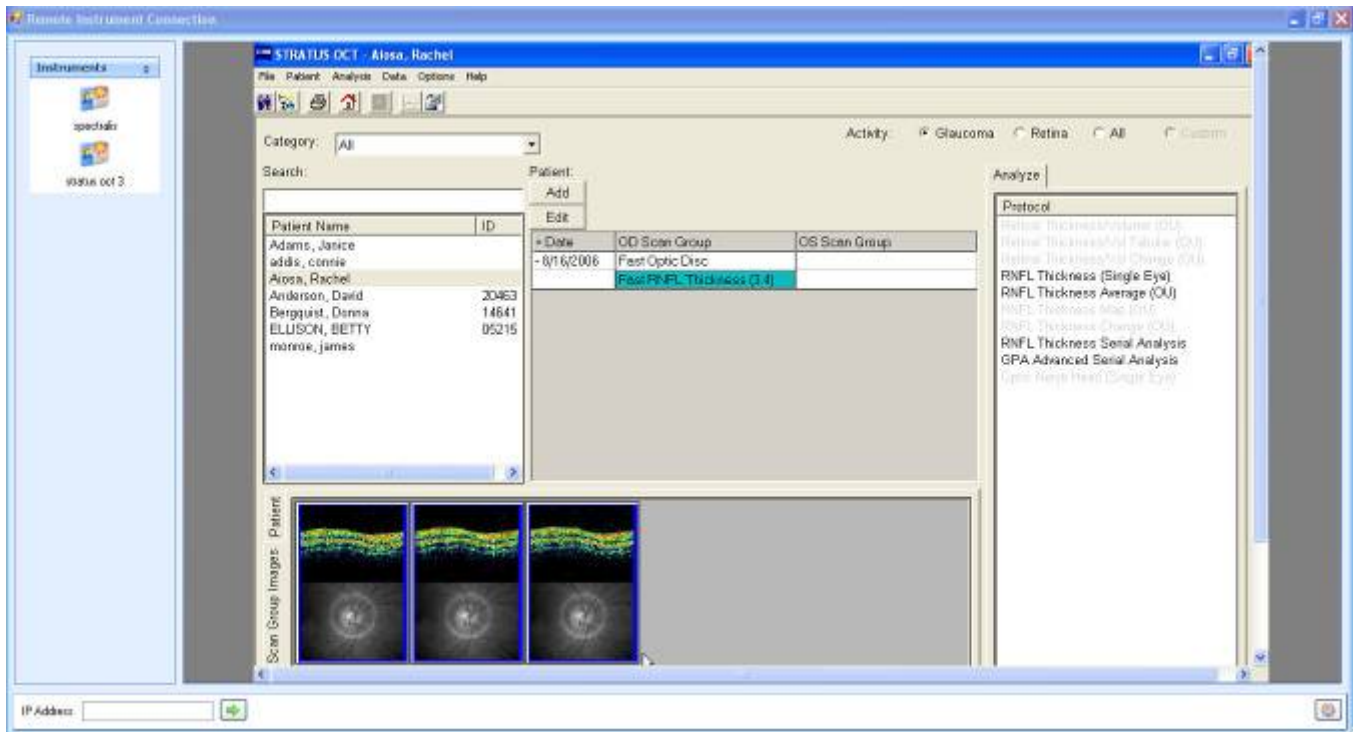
Remote Instrument Connection

Instruments

spectralis

stratus oct 3

STRATUS OCT - Aiosa, Rachel

File Patient Analysis Data Options Help

Category: All

Activity: Glaucoma Retina All Custom

Search:

Patient:

Add

Edit

| Patient Name | ID |
|---|---|
| Adams, Janice | |
| addis, connie | |
| Aiosa, Rachel | |
| Anderson, David | 20463 |
| Bergquist, Donna | 14641 |
| ELLISON, BETTY | 05215 |
| monroe, james | |

| + Date | OD Scan Group | OS Scan Group |
|---|---|---|
| - 8/16/2006 | Fast Optic Disc | |
| | Fast RNFL Thickness (3.4) | |

Analyze

Protocol
Retinal Thickness/Volume (OU)
Retinal Thickness/Vol Tabular (OU)
Retinal Thickness/Vol Change (OU)
RNFL Thickness (Single Eye)
RNFL Thickness Average (OU)
RNFL Thickness Map (OU)
RNFL Thickness Change (OU)
RNFL Thickness Serial Analysis
GPA Advanced Serial Analysis
Optic Nerve Head (Single Eye)

Patient

Scan Group Images

IP Address: